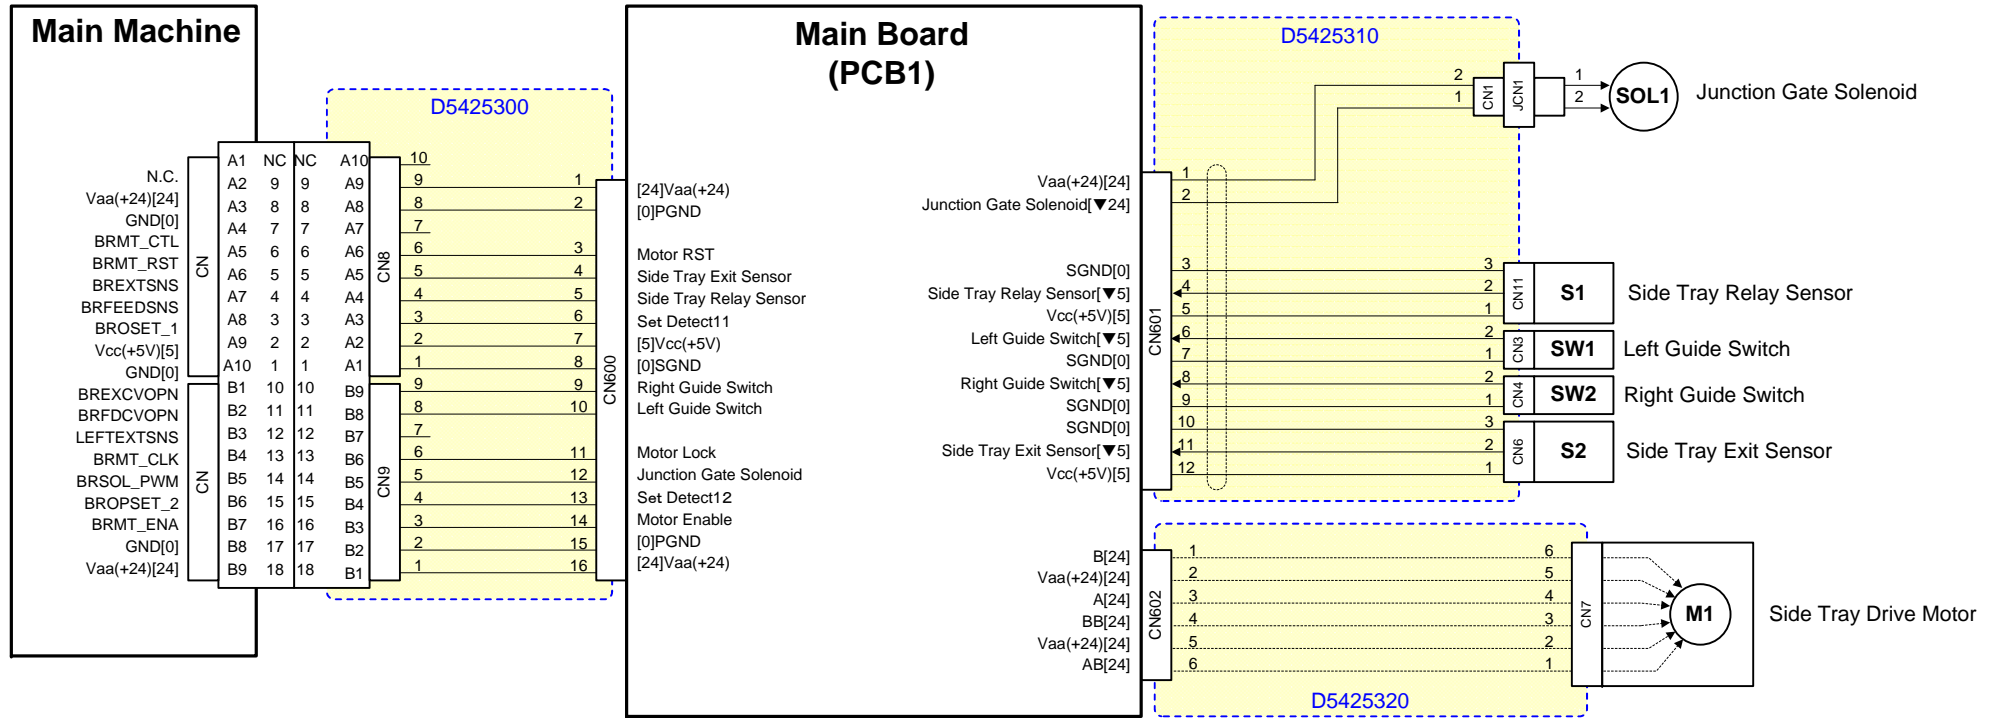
Main Machine

N.C.
Vaa(+24)[24]
GND[0]
BRMT_CTL
BRMT_RST
BREXTSNS
BRFEEDSNS
BROSET_1
Vcc(+5V)[5]
GND[0]
BREXCVOPN
BRFDCVOPN
LEFTEXTSNS
BRMT_CLK
BRSOL_PWM
BROPSET_2
BRMT_ENA
GND[0]
Vaa(+24)[24]

CN
CN

| | | | |
|---|---|---|---|
| A1 | NC | NC | A10 |
| A2 | 9 | 9 | A9 |
| A3 | 8 | 8 | A8 |
| A4 | 7 | 7 | A7 |
| A5 | 6 | 6 | A6 |
| A6 | 5 | 5 | A5 |
| A7 | 4 | 4 | A4 |
| A8 | 3 | 3 | A3 |
| A9 | 2 | 2 | A2 |
| A10 | 1 | 1 | A1 |
| B1 | 10 | 10 | B9 |
| B2 | 11 | 11 | B8 |
| B3 | 12 | 12 | B7 |
| B4 | 13 | 13 | B6 |
| B5 | 14 | 14 | B5 |
| B6 | 15 | 15 | B4 |
| B7 | 16 | 16 | B3 |
| B8 | 17 | 17 | B2 |
| B9 | 18 | 18 | B1 |

CN8
CN9

D5425300
10
9 1
8 2
7
6 3
5 4
4 5
3 6
2 7
1 8
9 9
8 10
7
6 11
5 12
4 13
3 14
2 15
1 16

CN600

Main Board
(PCB1)

[24]Vaa(+24)
[0]PGND

Motor RST
Side Tray Exit Sensor
Side Tray Relay Sensor
Set Detect11
[5]Vcc(+5V)
[0]SGND
Right Guide Switch
Left Guide Switch

Motor Lock
Junction Gate Solenoid
Set Detect12
Motor Enable
[0]PGND
[24]Vaa(+24)

Vaa(+24)[24]
Junction Gate Solenoid[▼24]

SGND[0]
Side Tray Relay Sensor[▼5]
Vcc(+5V)[5]
Left Guide Switch[▼5]
SGND[0]
Right Guide Switch[▼5]
SGND[0]
SGND[0]
Side Tray Exit Sensor[▼5]
Vcc(+5V)[5]

CN601
1
2
3
4
5
6
7
8
9
10
11
12

D5425310
2
1
CN1
JCN1
1
2
SOL1
Junction Gate Solenoid

3
2
1
CN11
S1
Side Tray Relay Sensor

2
1
CN3
SW1
Left Guide Switch

2
1
CN4
SW2
Right Guide Switch

3
2
1
CN6
S2
Side Tray Exit Sensor

B[24]
Vaa(+24)[24]
A[24]
BB[24]
Vaa(+24)[24]
AB[24]

CN602
1 6
2 5
3 4
4 3
5 2
6 1
CN7
M1
Side Tray Drive Motor

D5425320